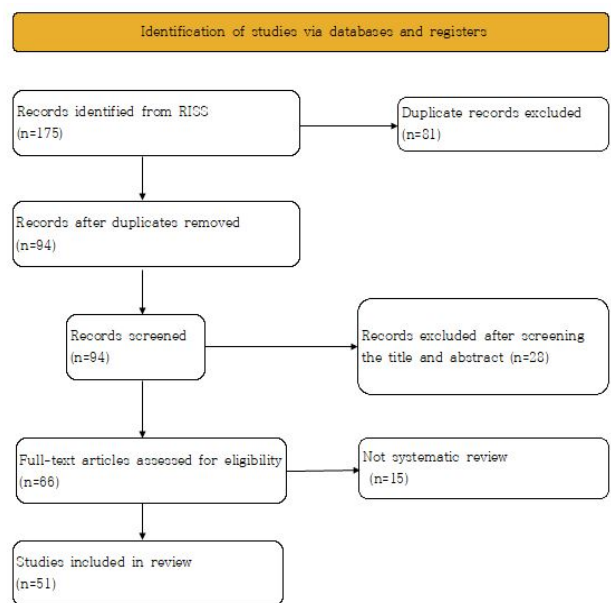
Identification of studies via databases and registers

Records identified from RISS
(n=175)

Duplicate records excluded
(n=81)

Records after duplicates removed
(n=94)

Records screened
(n=94)

Records excluded after screening the title and abstract (n=28)

Full-text articles assessed for eligibility
(n=66)

Not systematic review
(n=15)

Studies included in review
(n=51)